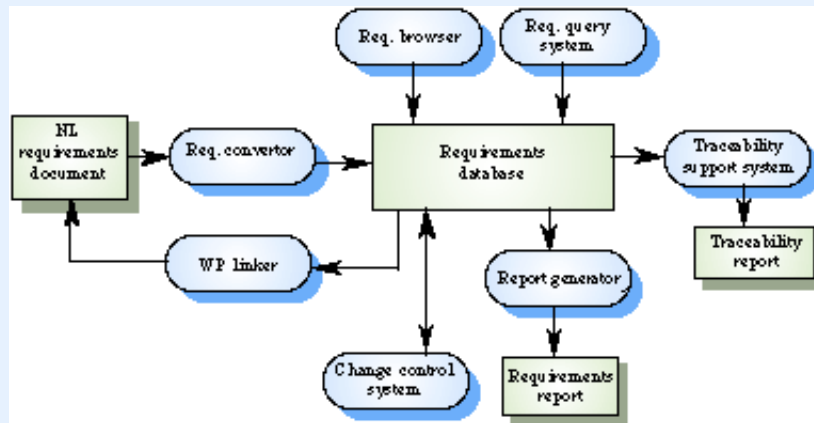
Req. browser

Req. query system

NL requirements document

Req. convertor

Requirements database

Traceability support system

Traceability report

WP linker

Report generator

Change control system

Requirements report